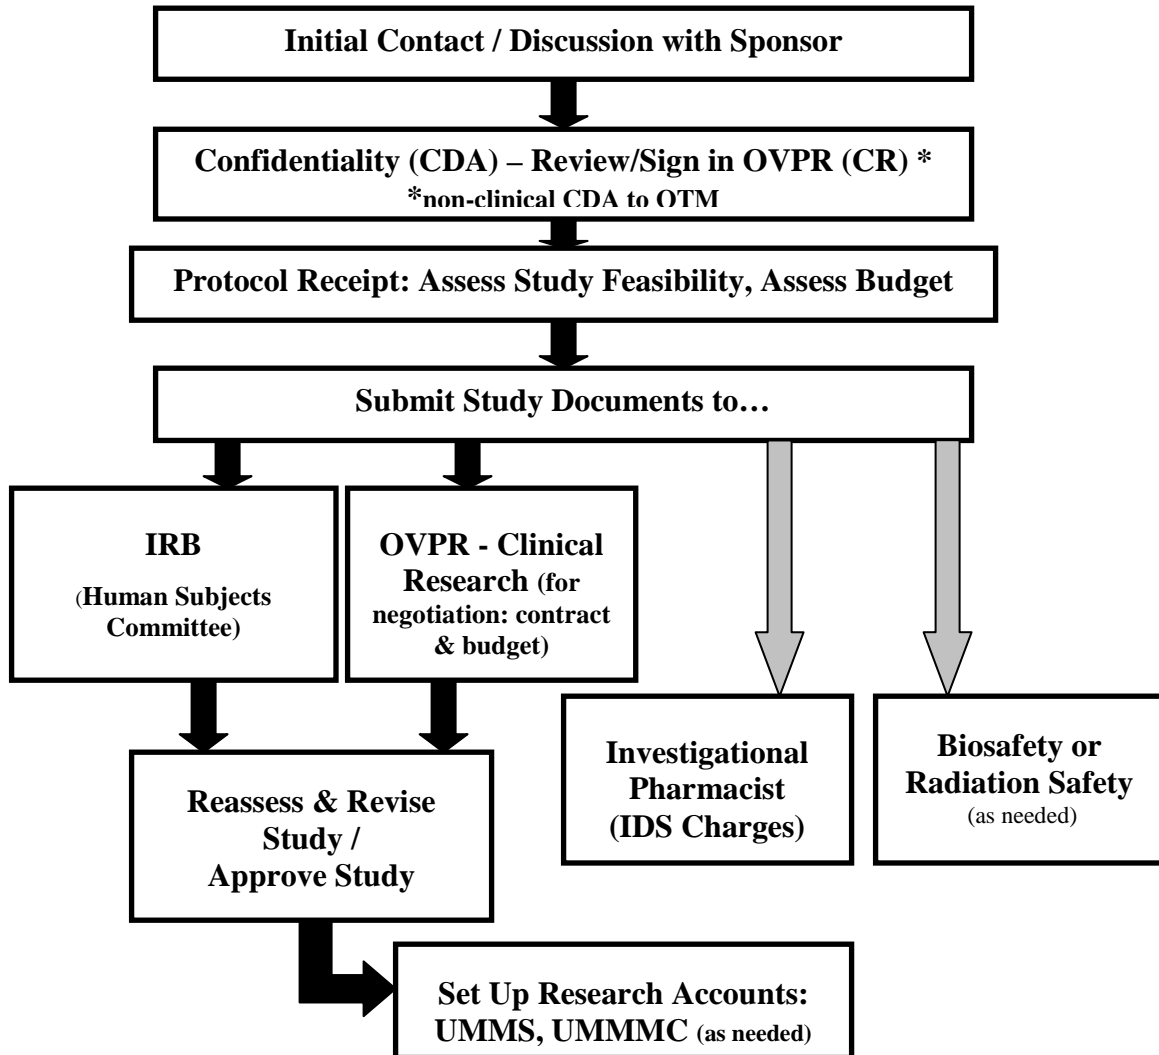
Initial Contact / Discussion with Sponsor

Confidentiality (CDA) – Review/Sign in OVPR (CR) *
*non-clinical CDA to OTM

Protocol Receipt: Assess Study Feasibility, Assess Budget

Submit Study Documents to…

IRB
(Human Subjects Committee)

OVPR - Clinical Research (for negotiation: contract & budget)

Investigational Pharmacist (IDS Charges)

Biosafety or Radiation Safety (as needed)

Reassess & Revise Study / Approve Study

Set Up Research Accounts: UMMS, UMMMC (as needed)